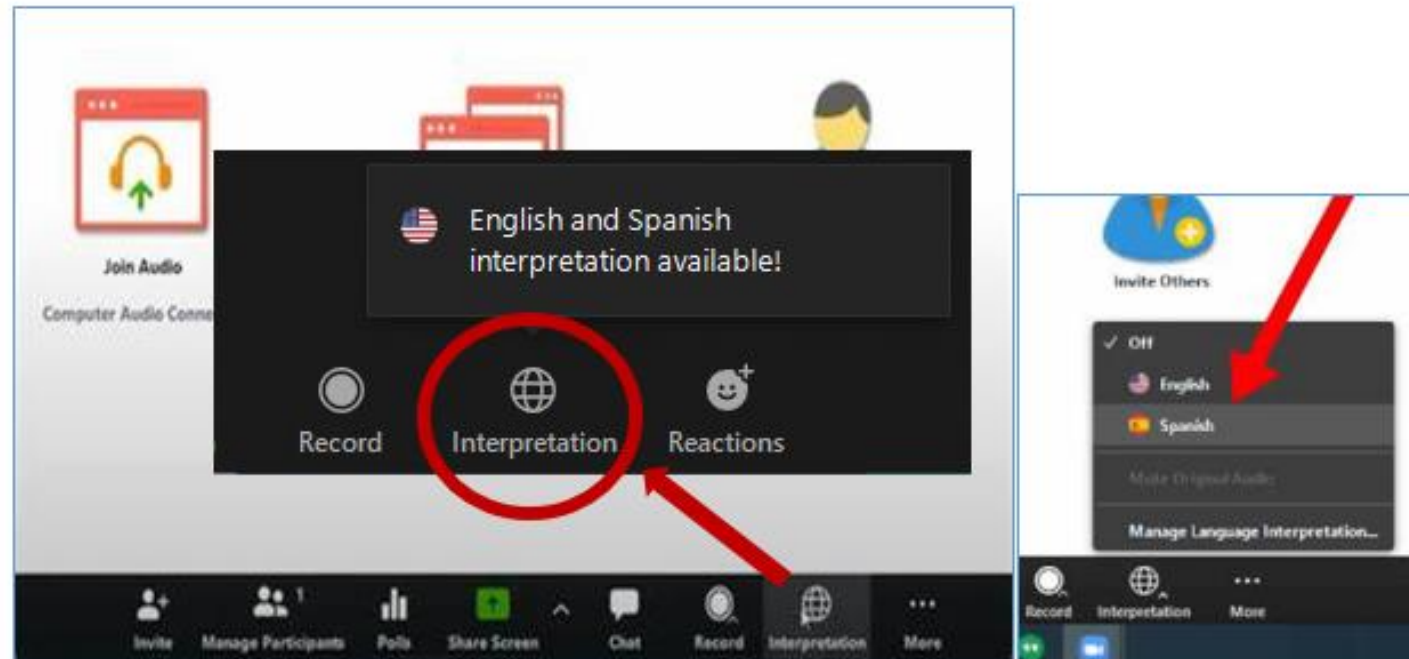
Join Audio

Computer Audio Conne

English and Spanish interpretation available!

Record

Interpretation

Reactions

Invite

Manage Participants 1

Polls

Share Screen

Chat

Record

Interpretation

More

Invite Others

✓ Off

English

Spanish

Mute Original Audio

Manage Language Interpretation...

Record

Interpretation

More